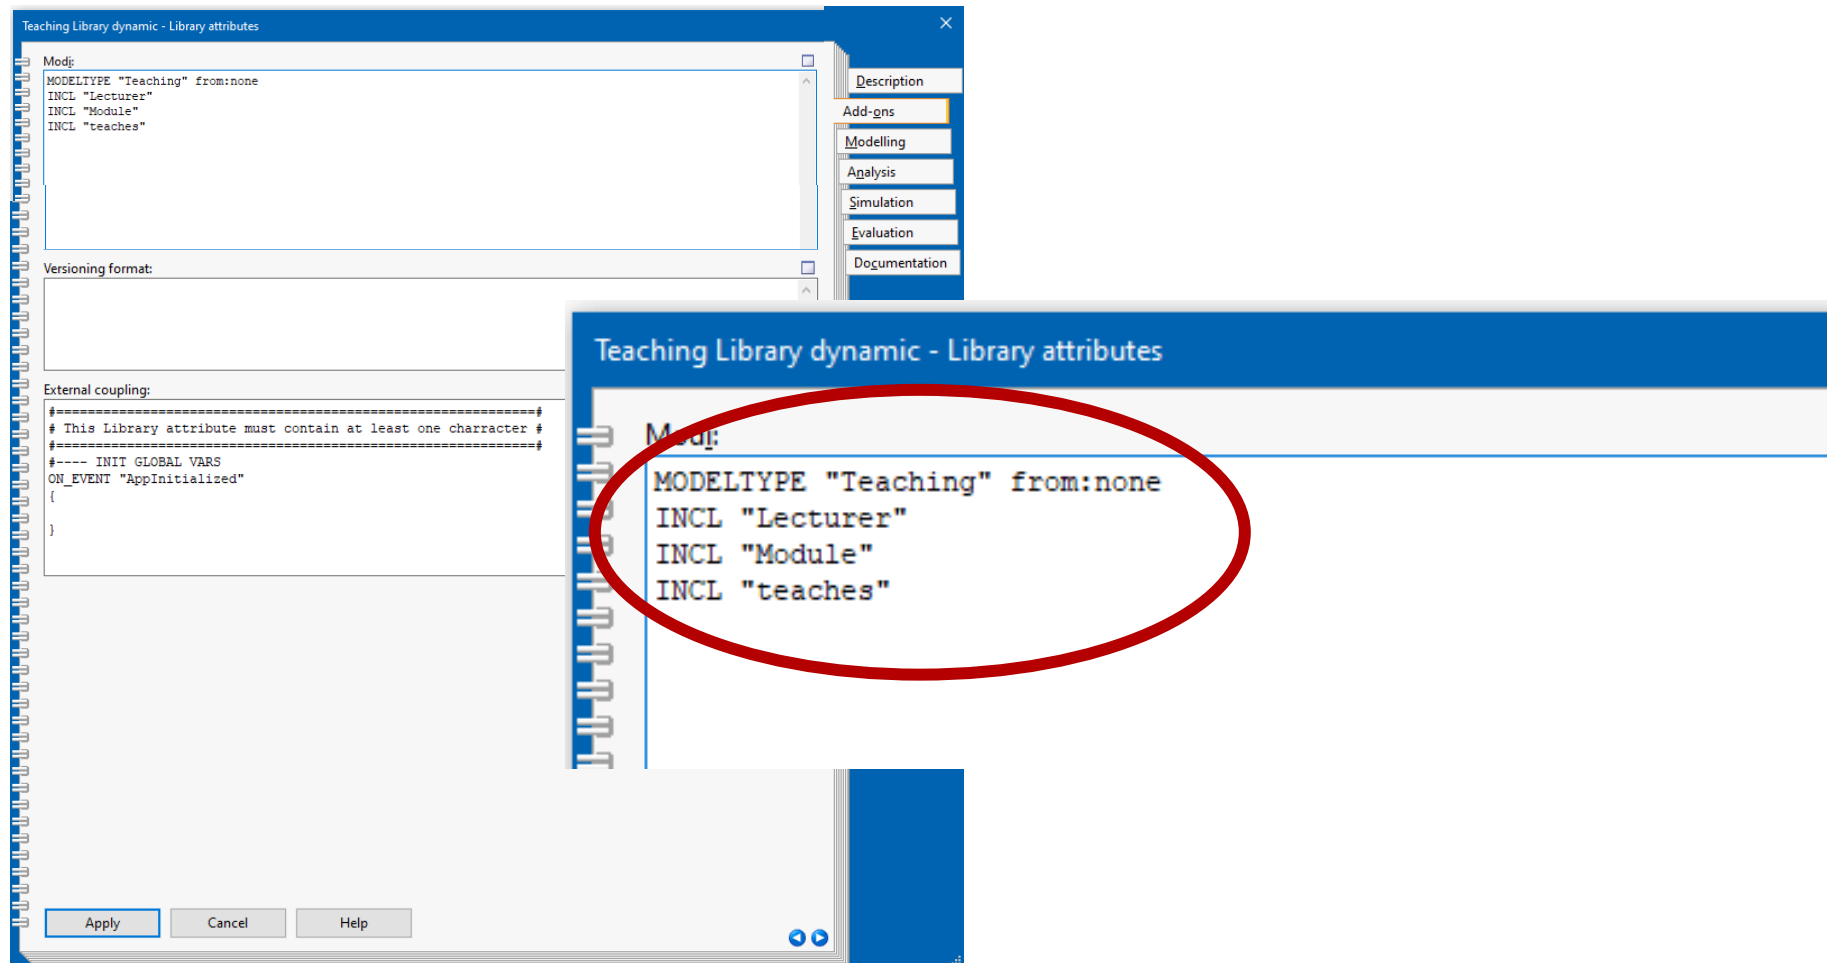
Teaching Library dynamic - Library attributes

Modi:

MODELTYPE "Teaching" from:none
INCL "Lecturer"
INCL "Module"
INCL "teaches"

Versioning format:

External coupling:

#==============================================================#
# This Library attribute must contain at least one charracter #
#==============================================================#
#---- INIT GLOBAL VARS
ON_EVENT "AppInitialized"
{

}

Description
Add-ons
Modelling
Analysis
Simulation
Evaluation
Documentation

Apply
Cancel
Help

Teaching Library dynamic - Library attributes

Modi:

MODELTYPE "Teaching" from:none
INCL "Lecturer"
INCL "Module"
INCL "teaches"